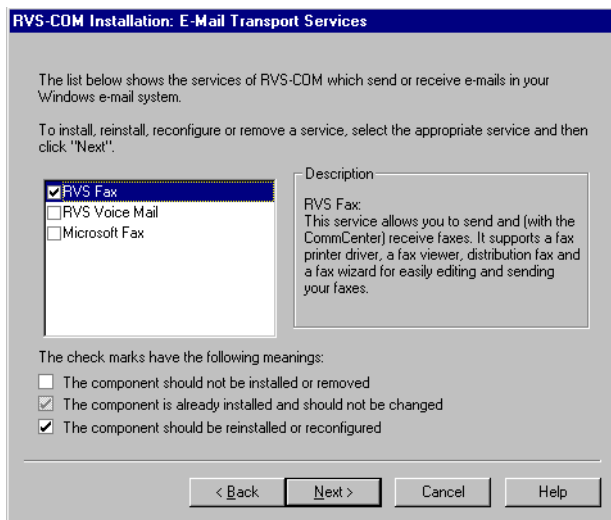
RVS-COM Installation: E-Mail Transport Services

The list below shows the services of RVS-COM which send or receive e-mails in your Windows e-mail system.

To install, reinstall, reconfigure or remove a service, select the appropriate service and then click "Next".

☑ RVS Fax
☐ RVS Voice Mail
☐ Microsoft Fax

Description

RVS Fax:
This service allows you to send and (with the CommCenter) receive faxes. It supports a fax printer driver, a fax viewer, distribution fax and a fax wizard for easily editing and sending your faxes.

The check marks have the following meanings:

☐ The component should not be installed or removed
☑ The component is already installed and should not be changed
☑ The component should be reinstalled or reconfigured

< Back | Next > | Cancel | Help